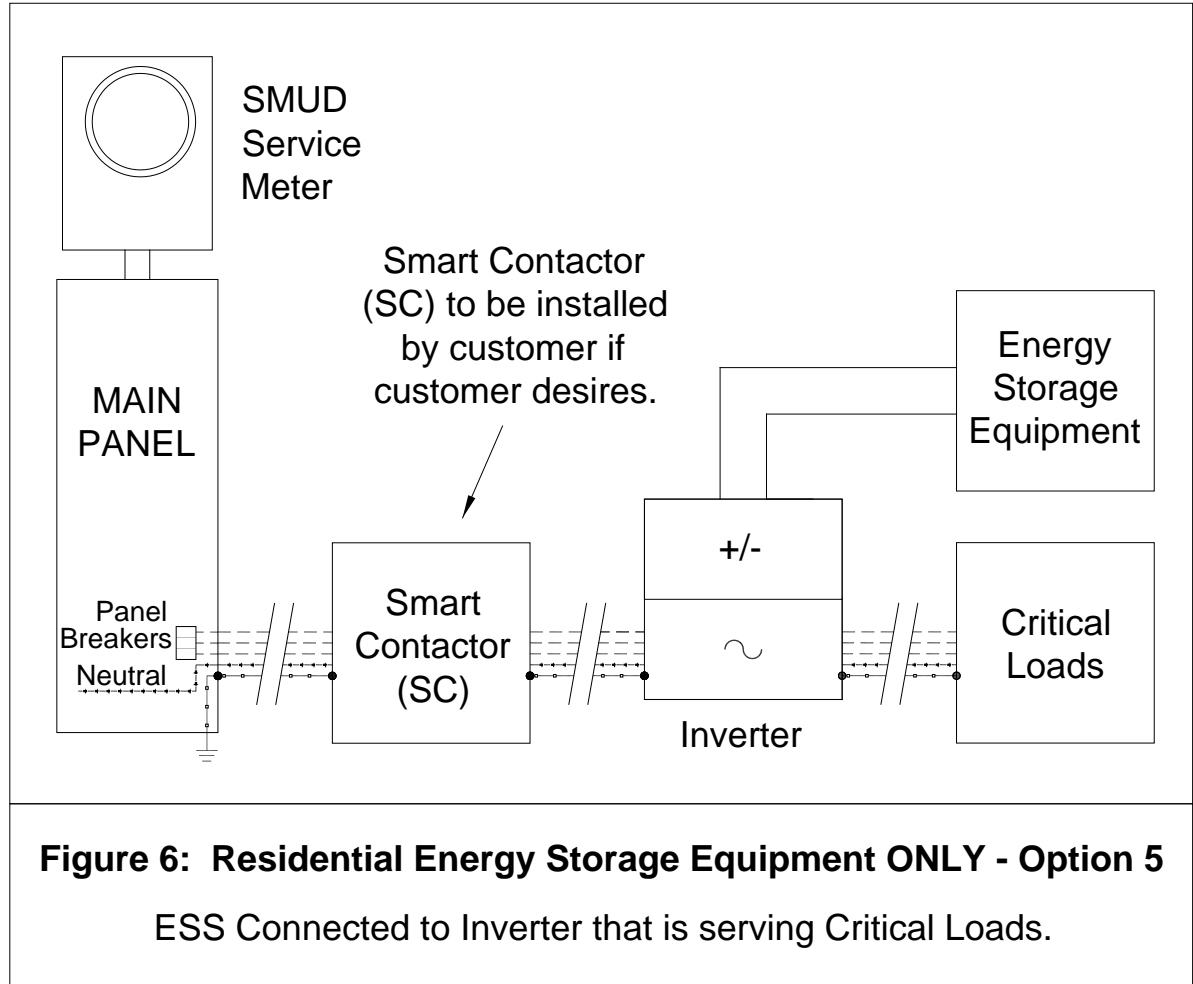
SMUD Service Meter

Smart Contactor (SC) to be installed by customer if customer desires.

MAIN PANEL

Energy Storage Equipment

+/-

Panel Breakers

Neutral

Smart Contactor (SC)

$\sim$

Critical Loads

Inverter

**Figure 6: Residential Energy Storage Equipment ONLY - Option 5**

ESS Connected to Inverter that is serving Critical Loads.